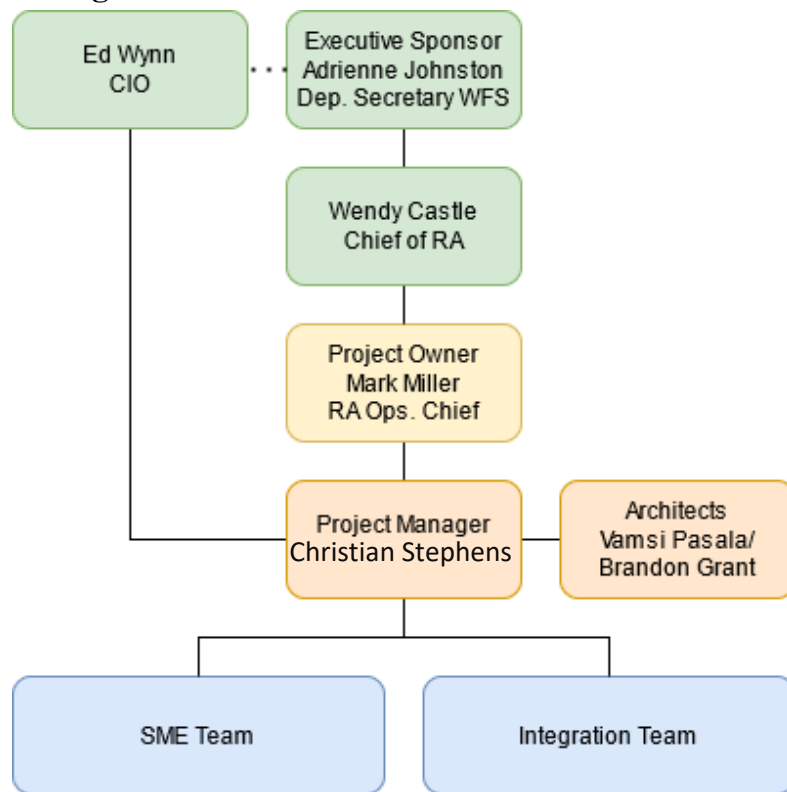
Ed Wynn
CIO

Executive Sponsor
Adrienne Johnston
Dep. Secretary WFS

Wendy Castle
Chief of RA

Project Owner
Mark Miller
RA Ops. Chief

Project Manager
Christian Stephens

Architects
Vamsi Pasala/
Brandon Grant

SME Team

Integration Team